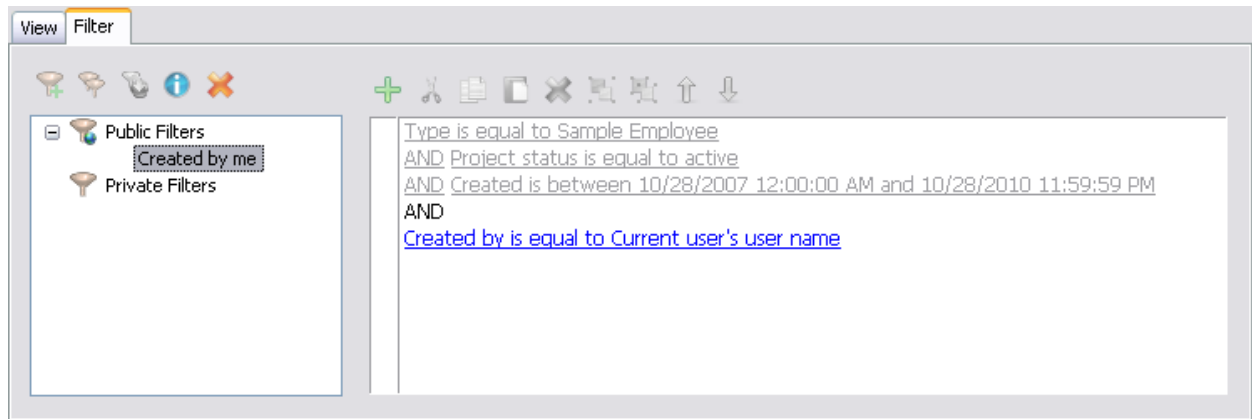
View Filter

Public Filters
Created by me
Private Filters

Type is equal to Sample Employee
AND Project status is equal to active
AND Created is between 10/28/2007 12:00:00 AM and 10/28/2010 11:59:59 PM
AND
Created by is equal to Current user's user name